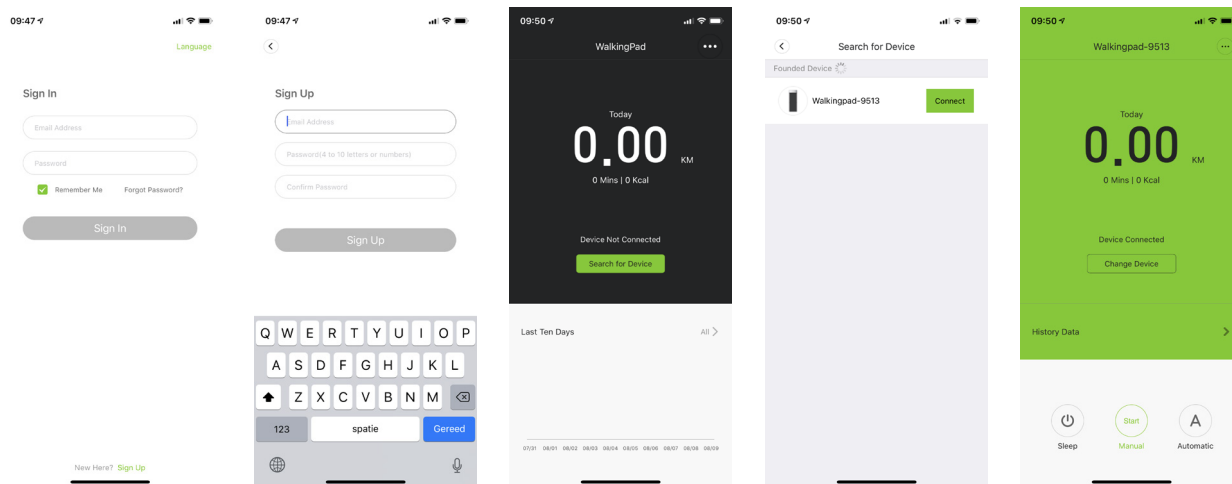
09:47

Language

Sign In

Email Address

Password

Remember Me    Forgot Password?

Sign In

New Here? Sign Up

09:47

Sign Up

Email Address

Password(4 to 10 letters or numbers)

Confirm Password

Sign Up

Q W E R T Y U I O P
A S D F G H J K L
Z X C V B N M
123 spatie Gereed

09:50

WalkingPad

Today

0.00 KM

0 Mins | 0 Kcal

Device Not Connected

Search for Device

Last Ten Days    All

07/31 08/01 08/02 08/03 08/04 08/05 08/06 08/07 08/08 08/09

09:50

Search for Device

Founded Device

Walkingpad-9513    Connect

09:50

Walkingpad-9513

Today

0.00 KM

0 Mins | 0 Kcal

Device Connected

Change Device

History Data

Sleep    Start Manual    A Automatic